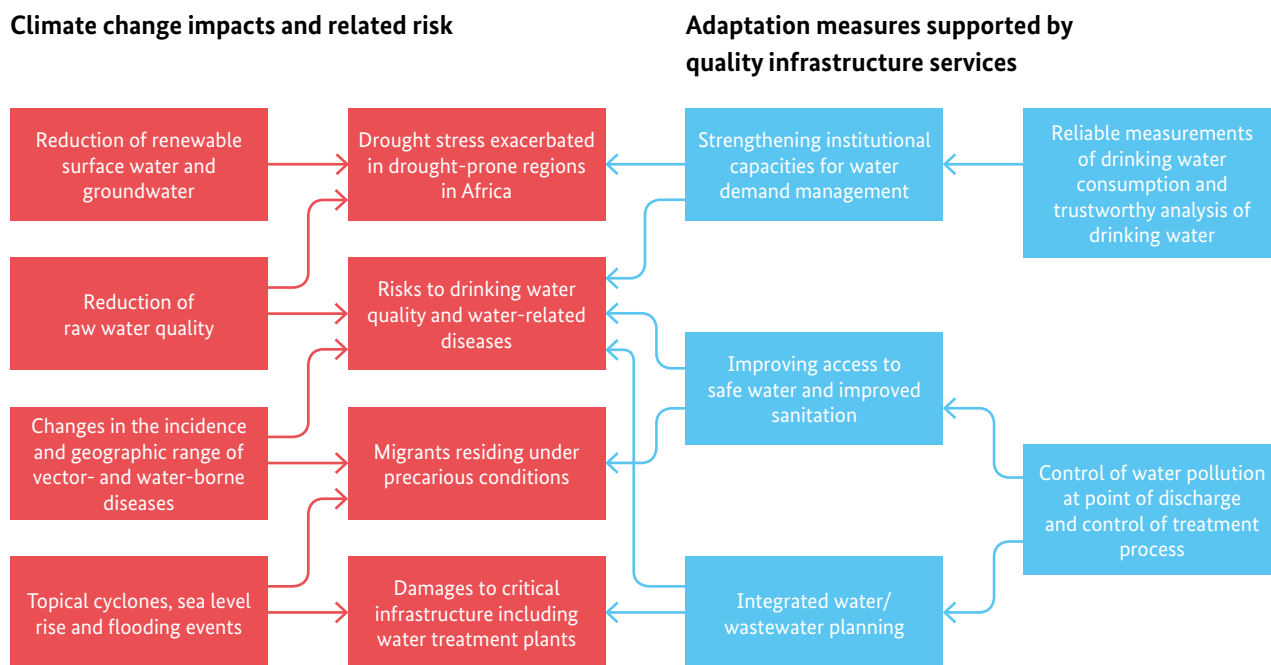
Climate change impacts and related risk

Adaptation measures supported by quality infrastructure services

Reduction of renewable surface water and groundwater

Drought stress exacerbated in drought-prone regions in Africa

Strengthening institutional capacities for water demand management

Reliable measurements of drinking water consumption and trustworthy analysis of drinking water

Reduction of raw water quality

Risks to drinking water quality and water-related diseases

Improving access to safe water and improved sanitation

Changes in the incidence and geographic range of vector- and water-borne diseases

Migrants residing under precarious conditions

Control of water pollution at point of discharge and control of treatment process

Topical cyclones, sea level rise and flooding events

Damages to critical infrastructure including water treatment plants

Integrated water/ wastewater planning